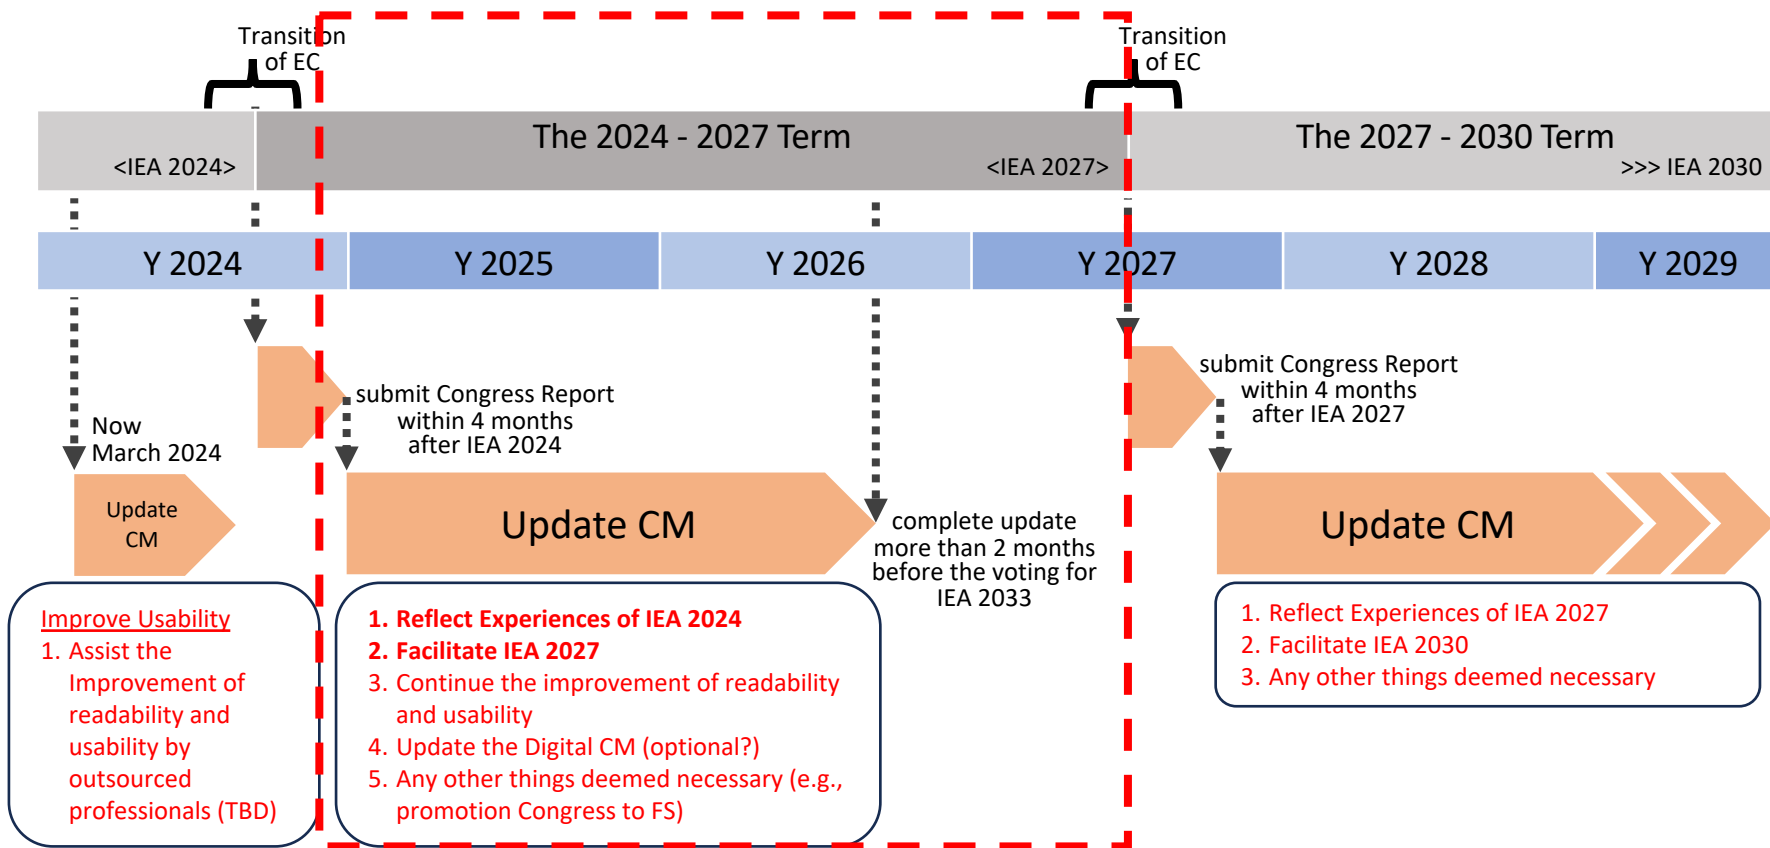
Transition of EC

Transition of EC

<IEA 2024>

The 2024 - 2027 Term

<IEA 2027>

The 2027 - 2030 Term

>>> IEA 2030

Y 2024

Y 2025

Y 2026

Y 2027

Y 2028

Y 2029

Now March 2024

submit Congress Report within 4 months after IEA 2024

submit Congress Report within 4 months after IEA 2027

Update CM

Update CM

complete update more than 2 months before the voting for IEA 2033

Update CM

Improve Usability
1. Assist the Improvement of readability and usability by outsourced professionals (TBD)

1. Reflect Experiences of IEA 2024
2. Facilitate IEA 2027
3. Continue the improvement of readability and usability
4. Update the Digital CM (optional?)
5. Any other things deemed necessary (e.g., promotion Congress to FS)

1. Reflect Experiences of IEA 2027
2. Facilitate IEA 2030
3. Any other things deemed necessary